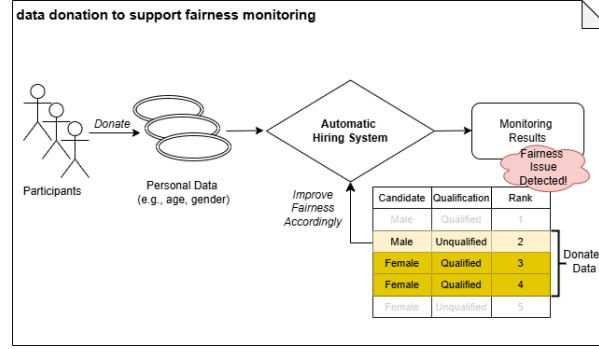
data donation to support fairness monitoring

Donate

Participants

Personal Data (e.g., age, gender)

Automatic Hiring System

Monitoring Results

Fairness Issue Detected!

Improve Fairness Accordingly

| Candidate | Qualification | Rank |
|---|---|---|
| Male | Qualified | 1 |
| Male | Unqualified | 2 |
| Female | Qualified | 3 |
| Female | Qualified | 4 |
| Female | Unqualified | 5 |

Donated Data